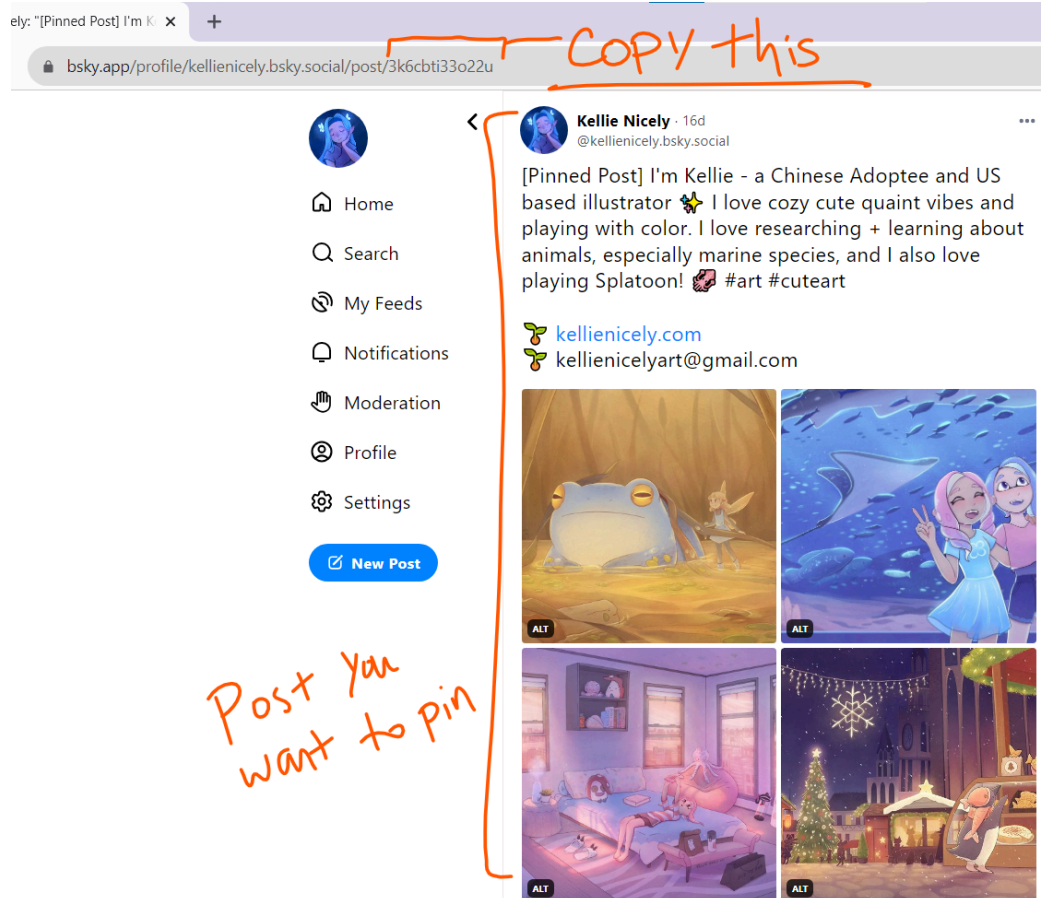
ely: "[Pinned Post] I'm K ×

bsky.app/profile/kellienicely.bsky.social/post/3k6cbti33o22u

Copy this

Home

Search

My Feeds

Notifications

Moderation

Profile

Settings

New Post

Kellie Nicely · 16d
@kellienicely.bsky.social

[Pinned Post] I'm Kellie - a Chinese Adoptee and US based illustrator ✨ I love cozy cute quaint vibes and playing with color. I love researching + learning about animals, especially marine species, and I also love playing Splatoon! 🦑 #art #cuteart

🌱 kellienicely.com
🌱 kellienicelyart@gmail.com

ALT

ALT

ALT

ALT

Post you want to pin